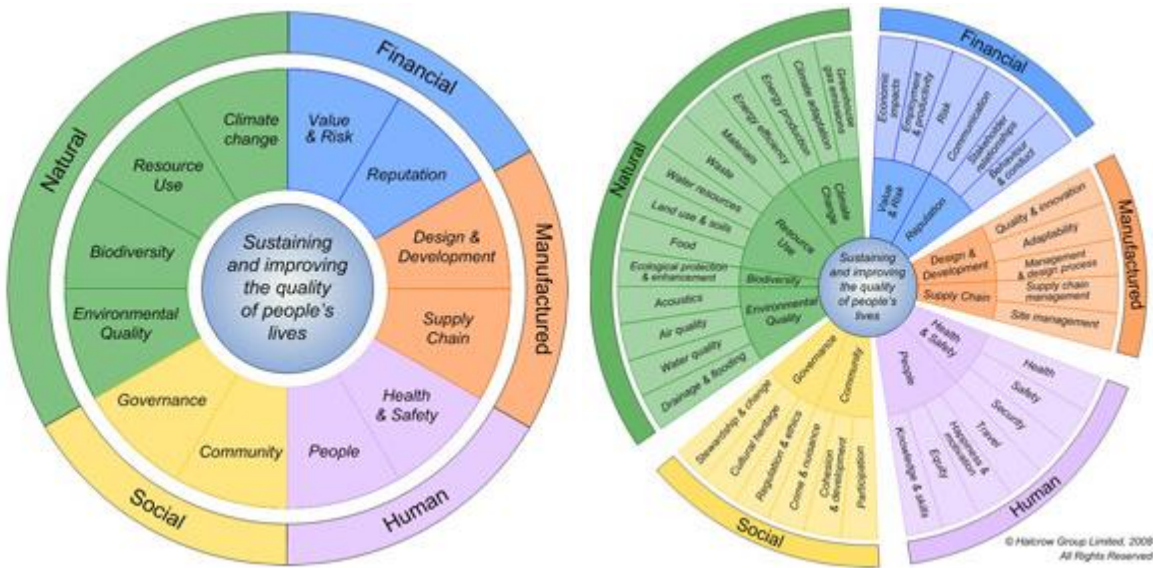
Natural
Financial
Manufactured
Human
Social

Climate change
Resource Use
Biodiversity
Environmental Quality
Value & Risk
Reputation
Design & Development
Supply Chain
Health & Safety
People
Governance
Community

Sustaining and improving the quality of people's lives

Natural
Greenhouse gas emissions
Climate adaptation
Energy production
Energy efficiency
Materials
Waste
Water resources
Land use & soils
Food
Ecological protection & enhancement
Acoustics
Air quality
Water quality
Drainage & flooding
Climate Change
Resource Use
Biodiversity
Environmental Quality

Financial
Economic impacts
Employment & productivity
Risk
Communication
Stakeholder relationships
Behaviour & conduct
Value & Risk
Reputation

Manufactured
Design & Development
Supply Chain
Quality & innovation
Adaptability
Management & design process
Supply chain management
Site management

Sustaining and improving the quality of people's lives

Human
Health & Safety
People
Health
Safety
Security
Travel
Happiness & motivation
Equity
Knowledge & skills

Social
Governance
Community
Stewardship & change
Cultural heritage
Regulation & ethics
Crime & nuisance
Cohesion & development
Participation

© Halcrow Group Limited, 2008
All Rights Reserved